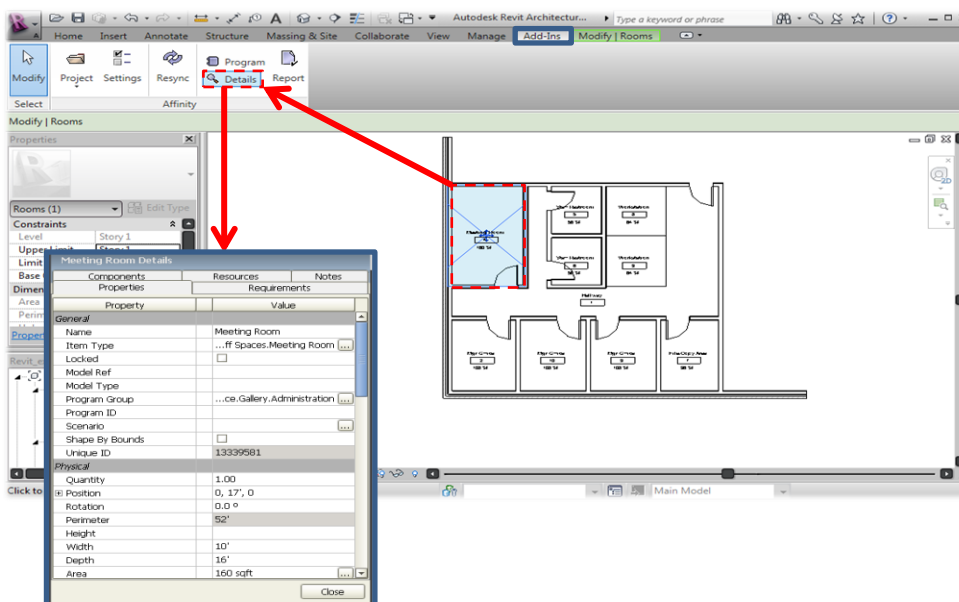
Autodesk Revit Architectur...
Type a keyword or phrase

Home Insert Annotate Structure Massing & Site Collaborate View Manage Add-Ins Modify | Rooms

Modify
Select
Project Settings Resync
Program
Details
Report
Affinity

Modify | Rooms

Properties
Rooms (1)
Edit Type
Constraints
Level Story 1
Upper Limit Story 1
Limit
Base
Dimen
Area
Perim
Proper
Revit_e
Click to

Main Model

Meeting Room Details

| Components | Resources | Notes |
|---|---|---|
| Properties | Requirements | |

| Property | Value |
|---|---|
| General | |
| Name | Meeting Room |
| Item Type | ...ff Spaces.Meeting Room |
| Locked | ☐ |
| Model Ref | |
| Model Type | |
| Program Group | ...ce.Gallery.Administration |
| Program ID | |
| Scenario | |
| Shape By Bounds | ☐ |
| Unique ID | 13339581 |
| Physical | |
| Quantity | 1.00 |
| Position | 0, 17', 0 |
| Rotation | 0.0 ° |
| Perimeter | 52' |
| Height | |
| Width | 10' |
| Depth | 16' |
| Area | 160 sqft |

Close